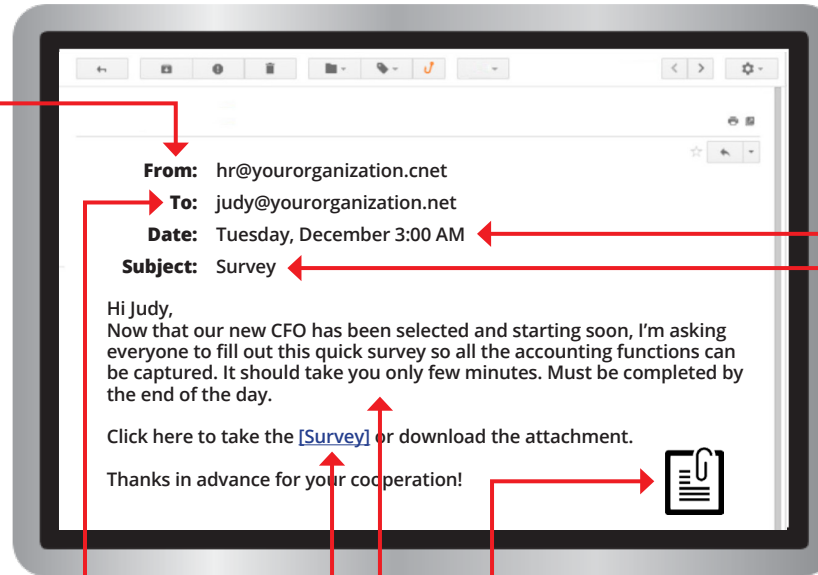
From: hr@yourorganization.cnet
To: judy@yourorganization.net
Date: Tuesday, December 3:00 AM
Subject: Survey

Hi Judy,
Now that our new CFO has been selected and starting soon, I'm asking everyone to fill out this quick survey so all the accounting functions can be captured. It should take you only few minutes. Must be completed by the end of the day.

Click here to take the [Survey] or download the attachment.

Thanks in advance for your cooperation!